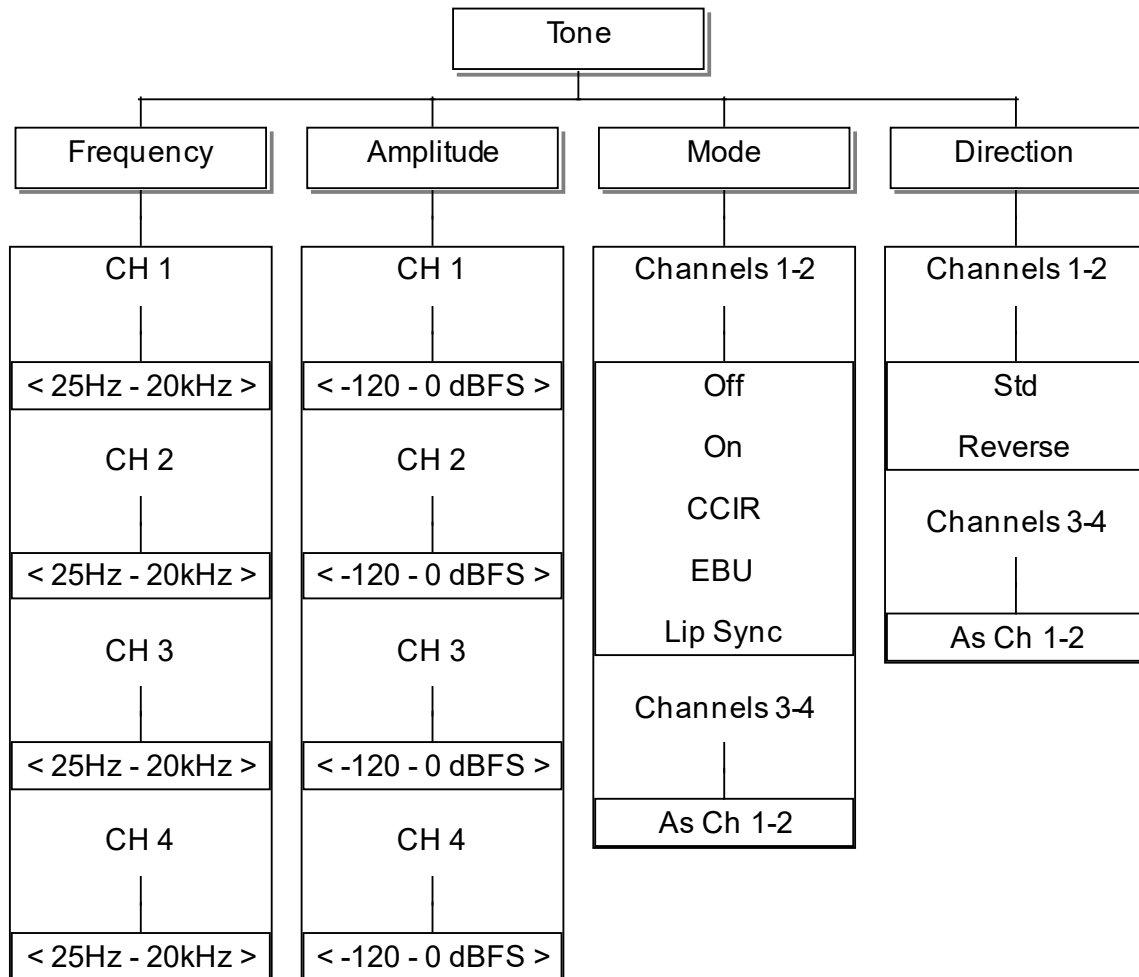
Tone

Frequency

CH 1

< 25Hz - 20kHz >

CH 2

< 25Hz - 20kHz >

CH 3

< 25Hz - 20kHz >

CH 4

< 25Hz - 20kHz >

Amplitude

CH 1

< -120 - 0 dBFS >

CH 2

< -120 - 0 dBFS >

CH 3

< -120 - 0 dBFS >

CH 4

< -120 - 0 dBFS >

Mode

Channels 1-2

Off

On

CCIR

EBU

Lip Sync

Channels 3-4

As Ch 1-2

Direction

Channels 1-2

Std

Reverse

Channels 3-4

As Ch 1-2